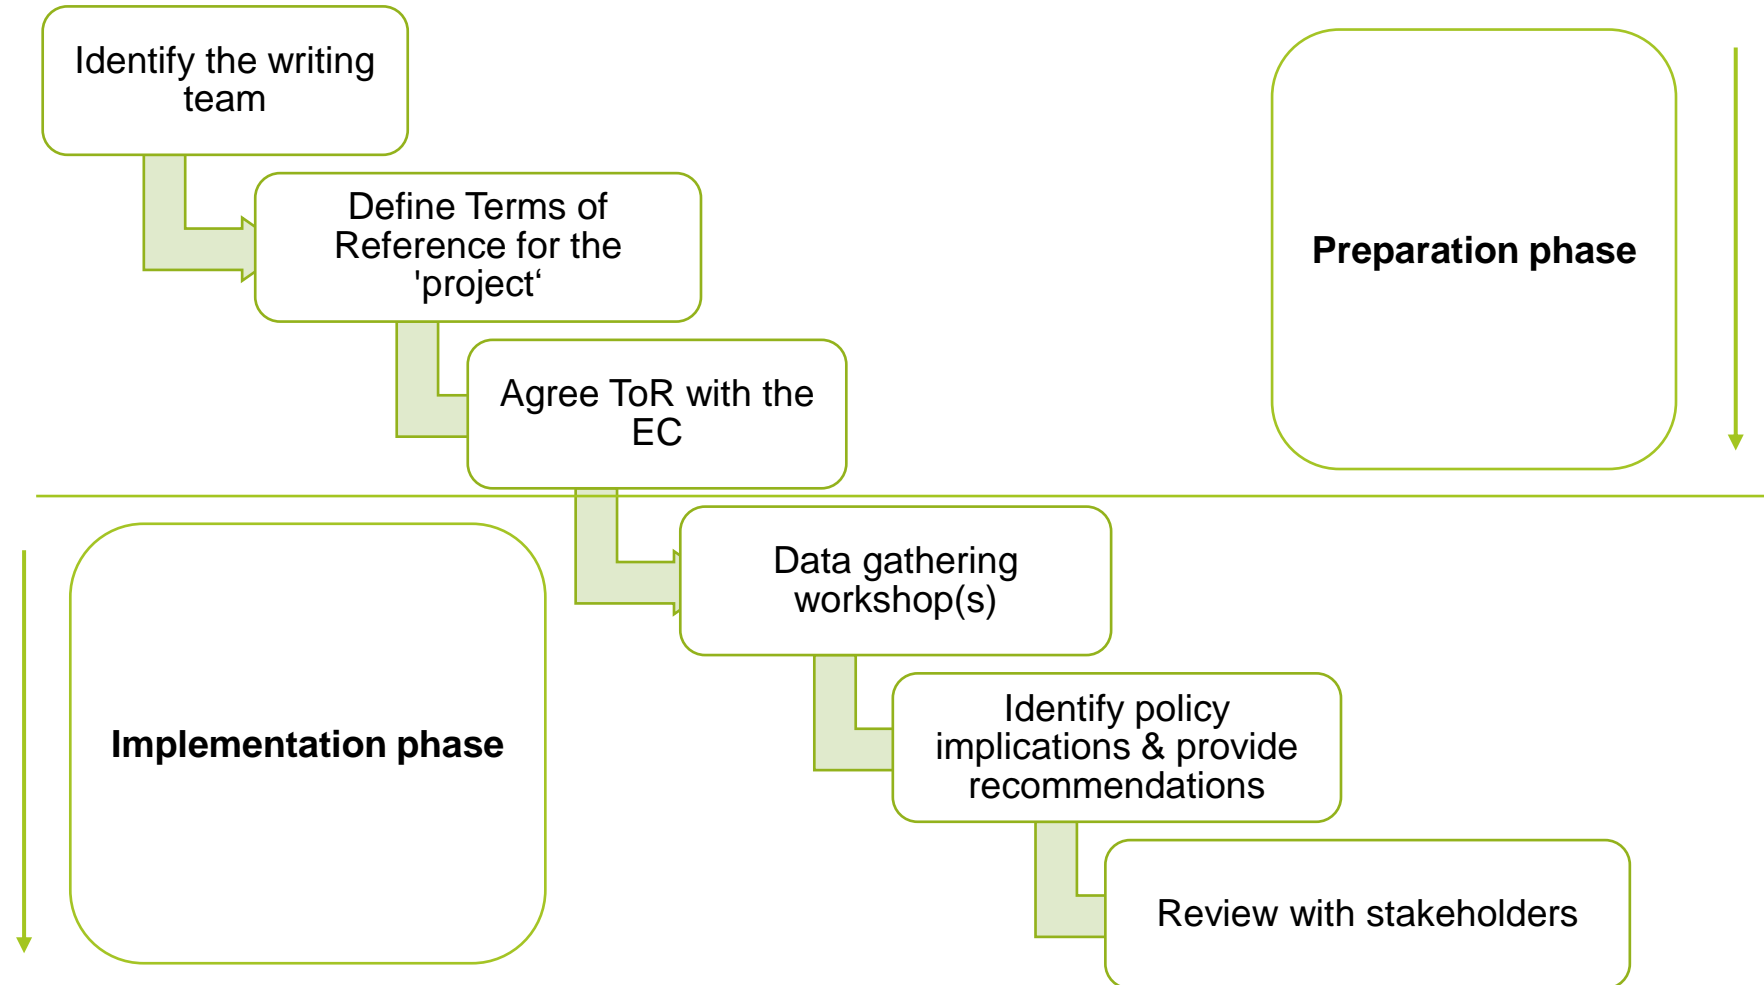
Identify the writing team

Define Terms of Reference for the 'project‘

Agree ToR with the EC

Preparation phase

Data gathering workshop(s)

Identify policy implications & provide recommendations

Review with stakeholders

Implementation phase